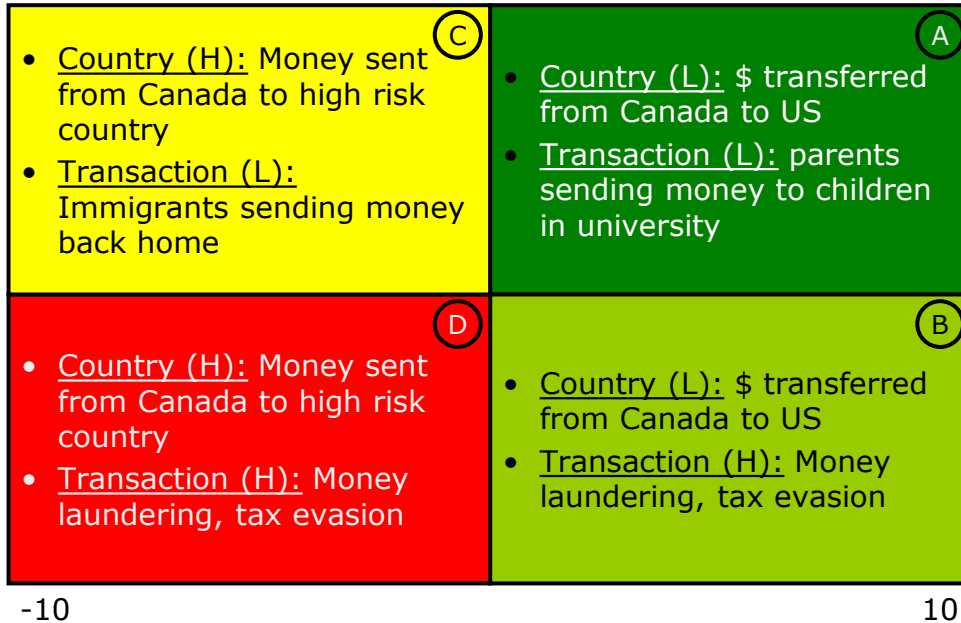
C

- Country (H): Money sent from Canada to high risk country
- Transaction (L): Immigrants sending money back home

A

- Country (L): $ transferred from Canada to US
- Transaction (L): parents sending money to children in university

D

- Country (H): Money sent from Canada to high risk country
- Transaction (H): Money laundering, tax evasion

B

- Country (L): $ transferred from Canada to US
- Transaction (H): Money laundering, tax evasion

-10

10